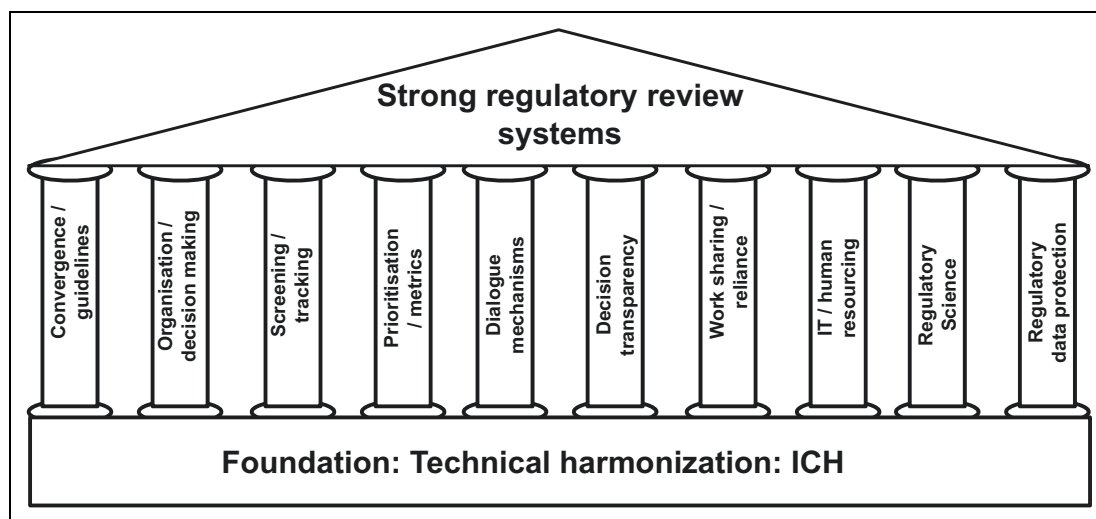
Strong regulatory review systems

Convergence / guidelines

Organisation / decision making

Screening / tracking

Prioritisation / metrics

Dialogue mechanisms

Decision transparency

Work sharing / reliance

IT / human resourcing

Regulatory Science

Regulatory data protection

Foundation: Technical harmonization: ICH